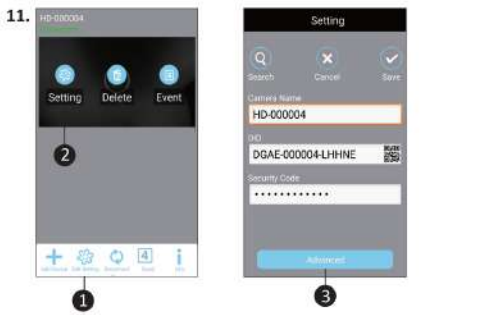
11.

HD-000004
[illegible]

Setting
Delete
Event

2

Add Device
Edit Setting
Reconnect
4
Quad
Info

1

Setting

Search
Cancel
Save

Camera Name
HD-000004

DID
DGAE-000004-LHHNE

Security Code
•••••••••••••

Advanced

3